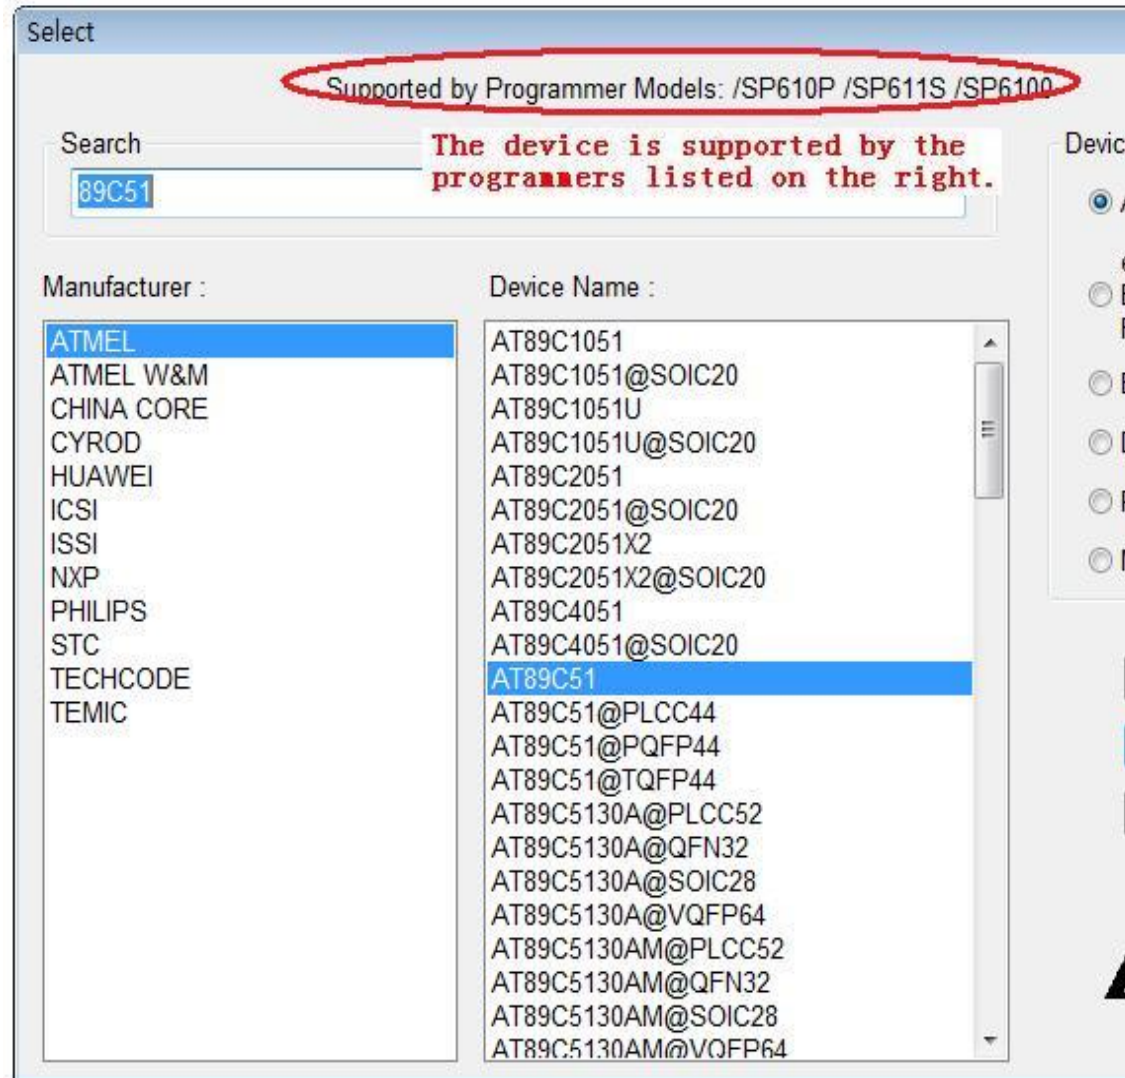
Select

Supported by Programmer Models: /SP610P /SP611S /SP6100

Search

89C51

The device is supported by the programmers listed on the right.

Devic

Manufacturer :

ATMEL
ATMEL W&M
CHINA CORE
CYROD
HUAWEI
ICSI
ISSI
NXP
PHILIPS
STC
TECHCODE
TEMIC

Device Name :

AT89C1051
AT89C1051@SOIC20
AT89C1051U
AT89C1051U@SOIC20
AT89C2051
AT89C2051@SOIC20
AT89C2051X2
AT89C2051X2@SOIC20
AT89C4051
AT89C4051@SOIC20
AT89C51
AT89C51@PLCC44
AT89C51@PQFP44
AT89C51@TQFP44
AT89C5130A@PLCC52
AT89C5130A@QFN32
AT89C5130A@SOIC28
AT89C5130A@VQFP64
AT89C5130AM@PLCC52
AT89C5130AM@QFN32
AT89C5130AM@SOIC28
AT89C5130AM@VQFP64